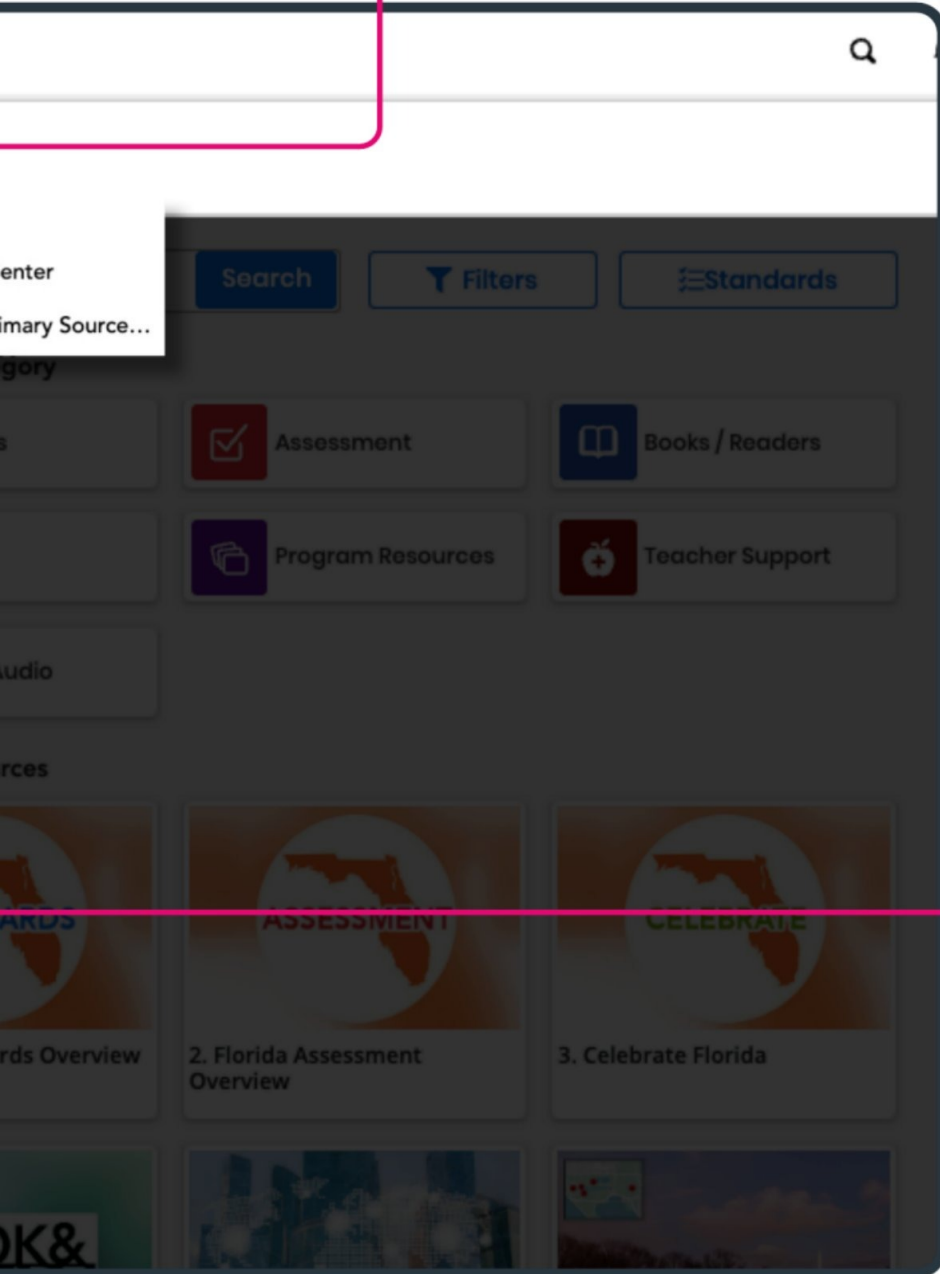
enter
imary Source...
gory
Search
Filters
Standards
s
Assessment
Books / Readers
Program Resources
Teacher Support
udio
rces
ARDS
ASSESSMENT
CELEBRATE
rds Overview
2. Florida Assessment Overview
3. Celebrate Florida
OK&